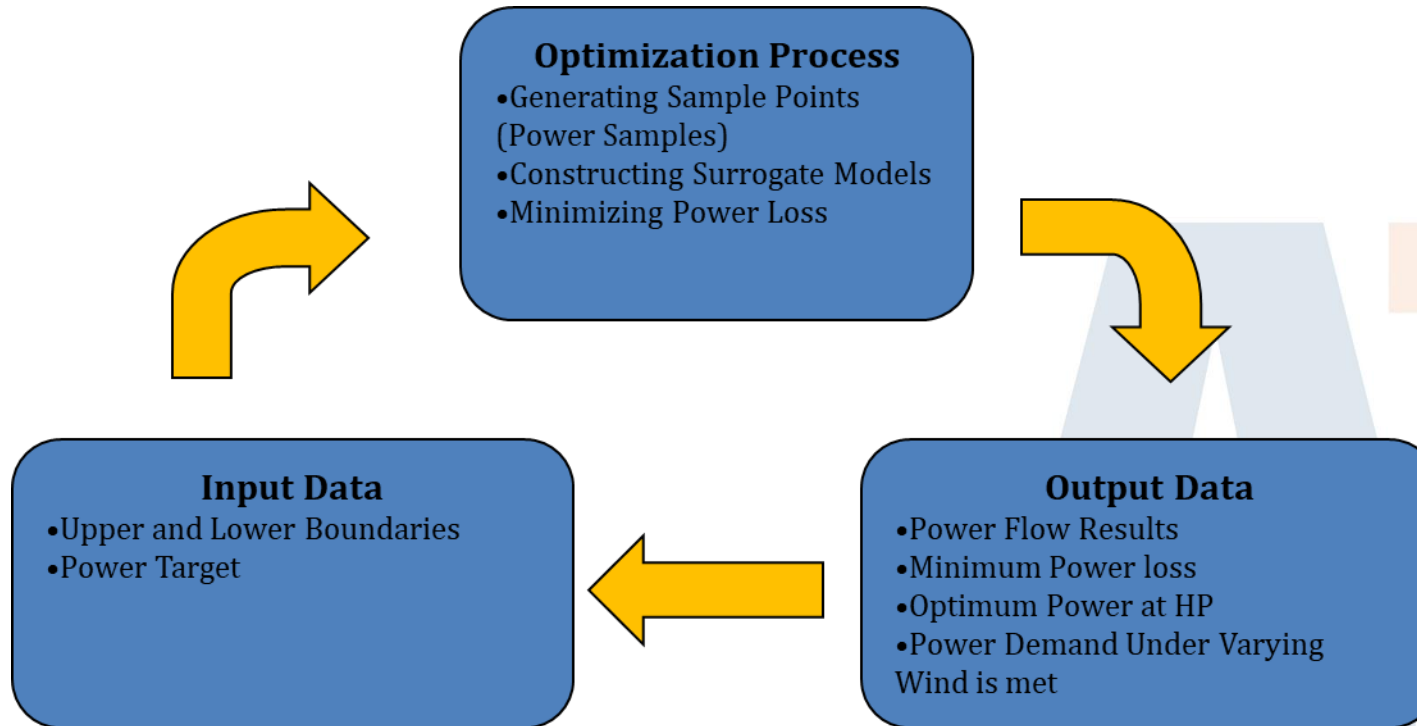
Optimization Process
•Generating Sample Points (Power Samples)
•Constructing Surrogate Models
•Minimizing Power Loss

Input Data
•Upper and Lower Boundaries
•Power Target

Output Data
•Power Flow Results
•Minimum Power loss
•Optimum Power at HP
•Power Demand Under Varying Wind is met